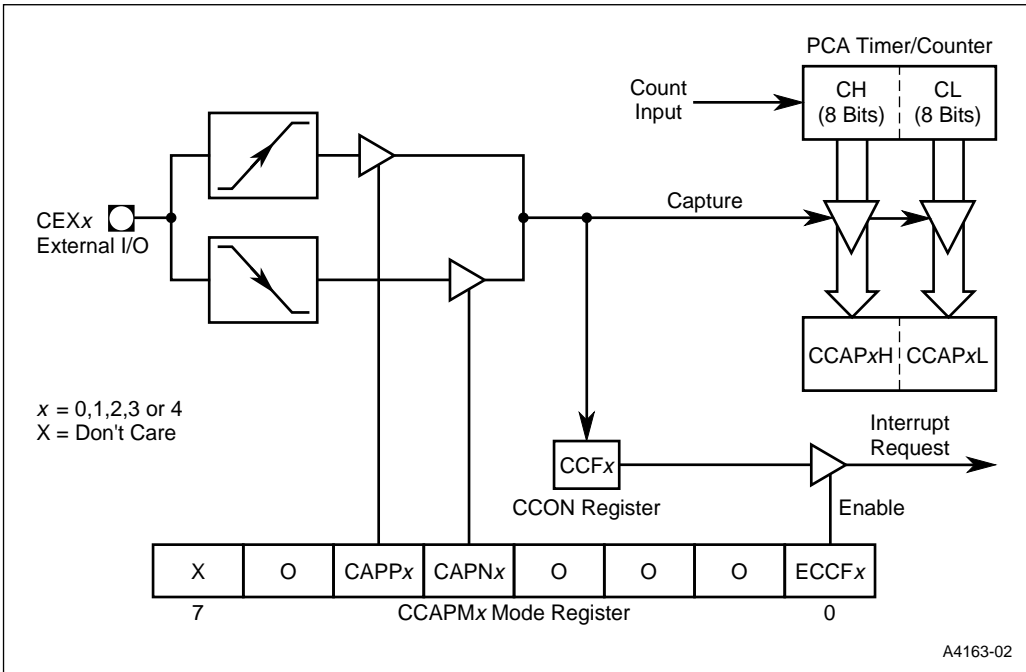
PCA Timer/Counter

Count Input

CH (8 Bits)

CL (8 Bits)

CEX$x$
External I/O

Capture

CCAP$x$H

CCAP$x$L

$x$ = 0,1,2,3 or 4
X = Don't Care

CCF$x$

CCON Register

Interrupt Request

Enable

| X | O | CAPP$x$ | CAPN$x$ | O | O | O | ECCF$x$ |
|---|---|---|---|---|---|---|---|

7 CCAPM$x$ Mode Register 0

A4163-02